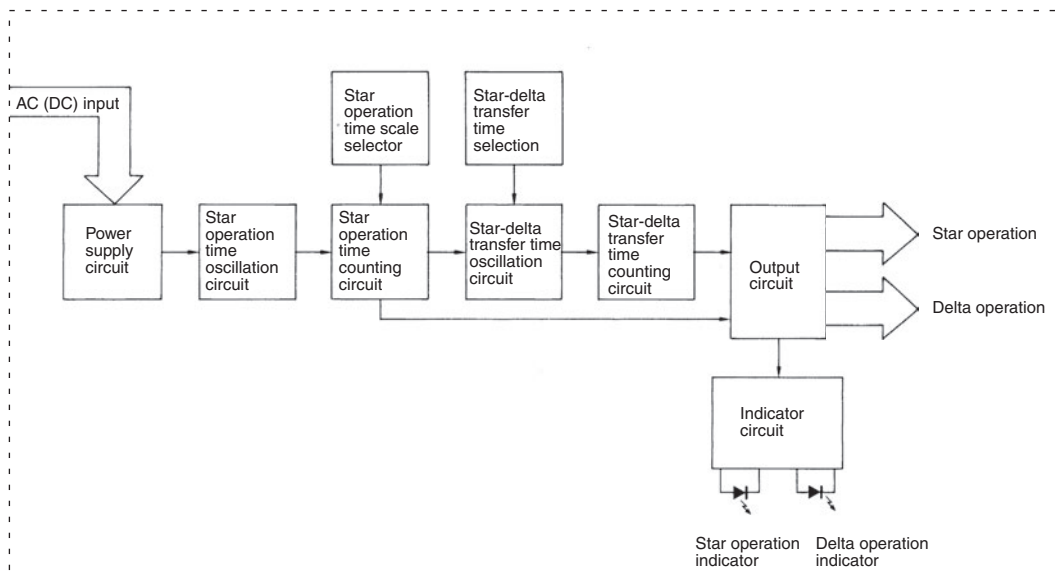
AC (DC) input

Star operation time scale selector

Star-delta transfer time selection

Power supply circuit

Star operation time oscillation circuit

Star operation time counting circuit

Star-delta transfer time oscillation circuit

Star-delta transfer time counting circuit

Output circuit

Star operation

Delta operation

Indicator circuit

Star operation indicator

Delta operation indicator